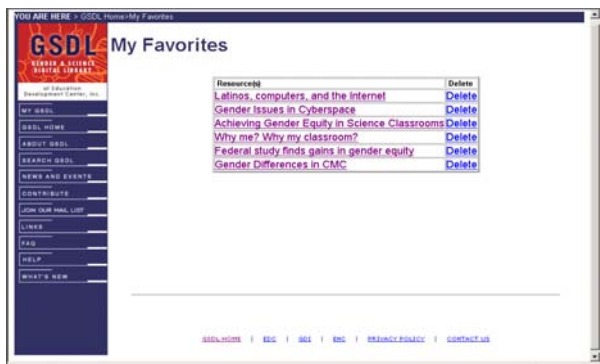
YOU ARE HERE > GSDL Home>My Favorites

GSDL
GENDER & SCIENCE DIGITAL LIBRARY

of Education Development Center, Inc.

MY GSDL
GSDL HOME
ABOUT GSDL
SEARCH GSDL
NEWS AND EVENTS
CONTRIBUTE
JOIN OUR MAIL LIST
LINKS
FAQ
HELP
WHAT'S NEW

My Favorites

| Resource(s) | Delete |
|---|---|
| Latinos, computers, and the Internet | Delete |
| Gender Issues in Cyberspace | Delete |
| Achieving Gender Equity in Science Classrooms | Delete |
| Why me? Why my classroom? | Delete |
| Federal study finds gains in gender equity | Delete |
| Gender Differences in CMC | Delete |

GSDL HOME | EDC | GDI | ENC | PRIVACY POLICY | CONTACT US